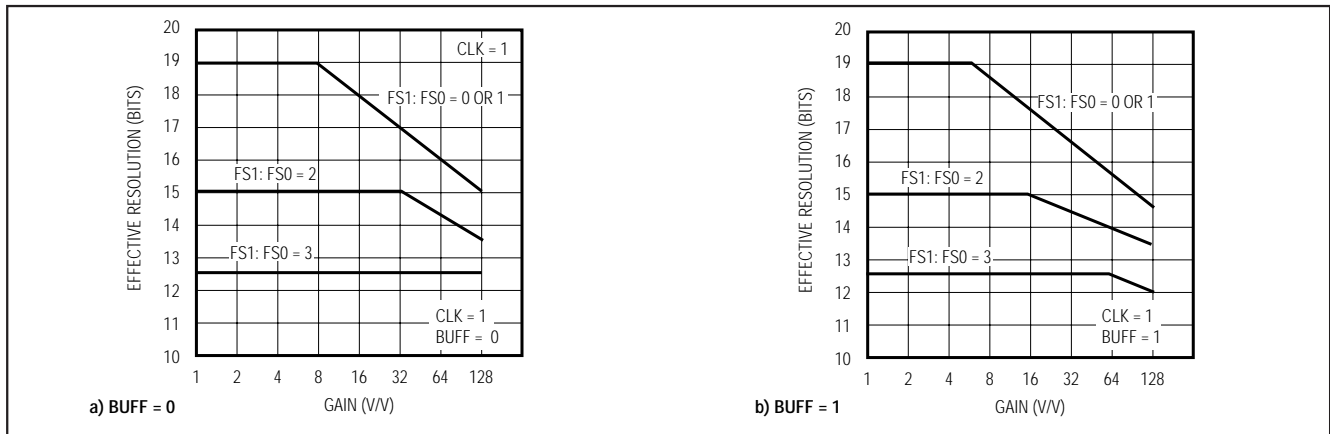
20
19
18
17
16
15
14
13
12
11
10

EFFECTIVE RESOLUTION (BITS)

CLK = 1

FS1: FS0 = 0 OR 1

FS1: FS0 = 2

FS1: FS0 = 3

CLK = 1
BUFF = 0

1 2 4 8 16 32 64 128

GAIN (V/V)

a) BUFF = 0

20
19
18
17
16
15
14
13
12
11
10

EFFECTIVE RESOLUTION (BITS)

FS1: FS0 = 0 OR 1

FS1: FS0 = 2

FS1: FS0 = 3

CLK = 1
BUFF = 1

1 2 4 8 16 32 64 128

GAIN (V/V)

b) BUFF = 1